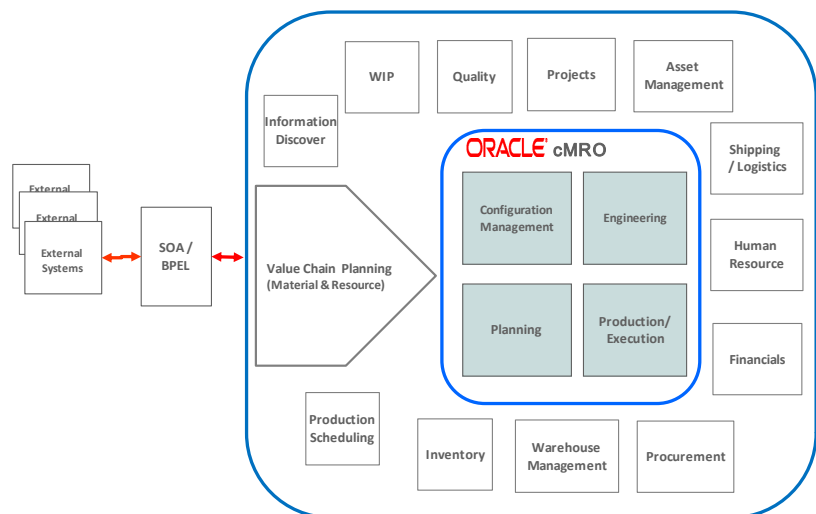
External

External

External Systems

SOA / BPEL

Information Discover

WIP

Quality

Projects

Asset Management

Shipping / Logistics

ORACLE cMRO

Configuration Management

Engineering

Planning

Production/ Execution

Value Chain Planning (Material & Resource)

Human Resource

Financials

Production Scheduling

Inventory

Warehouse Management

Procurement